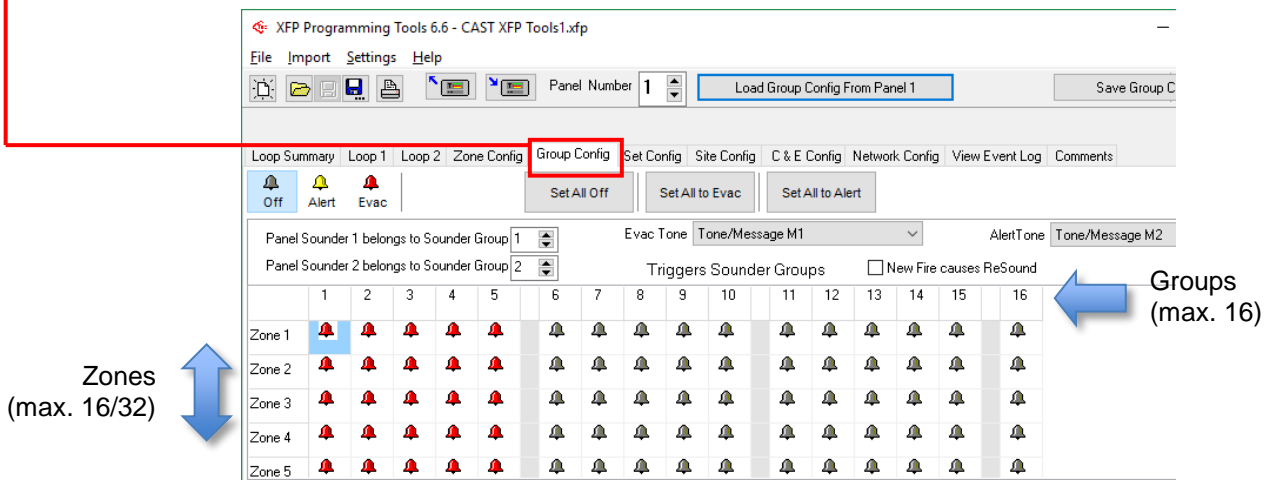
XFP Programming Tools 6.6 - CAST XFP Tools1.xfp

File Import Settings Help

Panel Number 1

Load Group Config From Panel 1

Save Group C

Loop Summary Loop 1 Loop 2 Zone Config Group Config Set Config Site Config C & E Config Network Config View Event Log Comments

Off Alert Evac

Set All Off Set All to Evac Set All to Alert

Panel Sounder 1 belongs to Sounder Group 1

Panel Sounder 2 belongs to Sounder Group 2

Evac Tone Tone/Message M1

AlertTone Tone/Message M2

Triggers Sounder Groups

New Fire causes ReSound

| | 1 | 2 | 3 | 4 | 5 | 6 | 7 | 8 | 9 | 10 | 11 | 12 | 13 | 14 | 15 | 16 |
|---|---|---|---|---|---|---|---|---|---|---|---|---|---|---|---|---|
| Zone 1 | | | | | | | | | | | | | | | | |
| Zone 2 | | | | | | | | | | | | | | | | |
| Zone 3 | | | | | | | | | | | | | | | | |
| Zone 4 | | | | | | | | | | | | | | | | |
| Zone 5 | | | | | | | | | | | | | | | | |

Groups (max. 16)

Zones (max. 16/32)